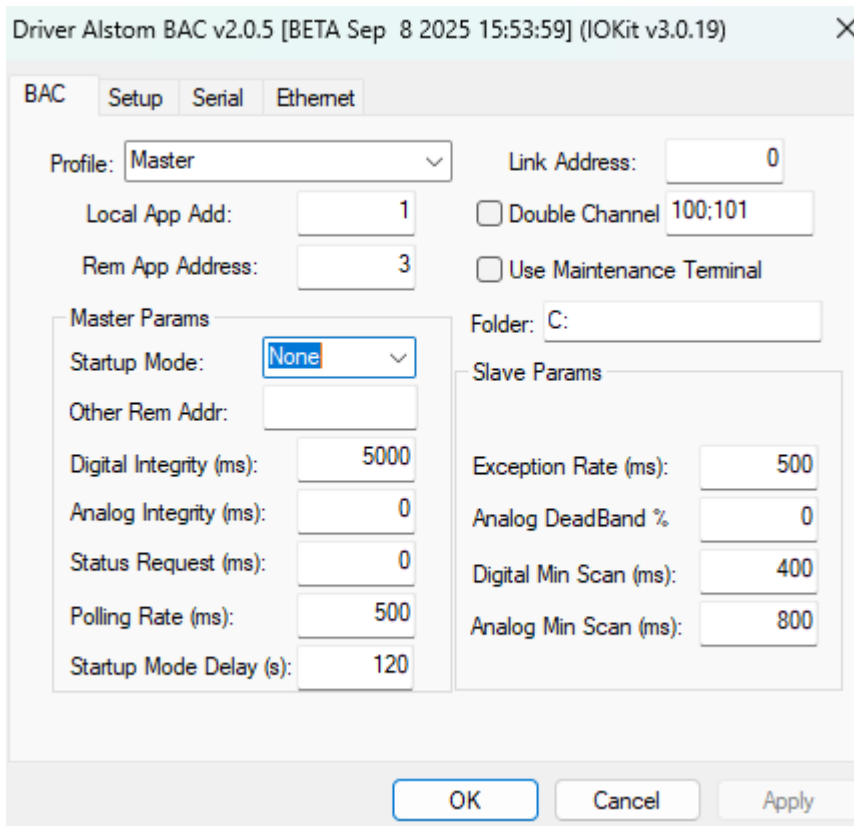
Driver Alstom BAC v2.0.5 [BETA Sep 8 2025 15:53:59] (IOKit v3.0.19)

BAC Setup Serial Ethernet

Profile: Master

Link Address: 0

Local App Add: 1

Double Channel 100;101

Rem App Address: 3

Use Maintenance Terminal

Master Params

Folder: C:

Startup Mode: None

Slave Params

Other Rem Addr:

Digital Integrity (ms): 5000

Exception Rate (ms): 500

Analog Integrity (ms): 0

Analog DeadBand % 0

Status Request (ms): 0

Digital Min Scan (ms): 400

Polling Rate (ms): 500

Analog Min Scan (ms): 800

Startup Mode Delay (s): 120

OK Cancel Apply